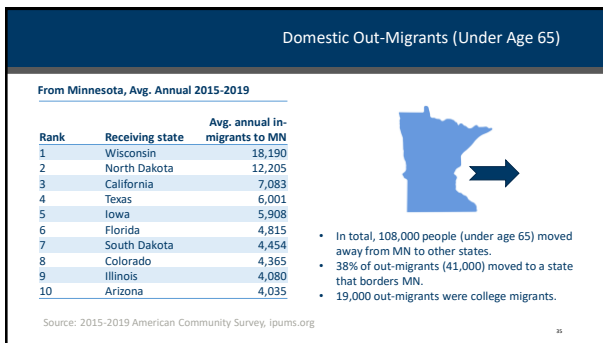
Domestic Out-Migrants (Under Age 65)

From Minnesota, Avg. Annual 2015-2019

| Rank | Receiving state | Avg. annual in-migrants to MN |
|---|---|---|
| 1 | Wisconsin | 18,190 |
| 2 | North Dakota | 12,205 |
| 3 | California | 7,083 |
| 4 | Texas | 6,001 |
| 5 | Iowa | 5,908 |
| 6 | Florida | 4,815 |
| 7 | South Dakota | 4,454 |
| 8 | Colorado | 4,365 |
| 9 | Illinois | 4,080 |
| 10 | Arizona | 4,035 |

• In total, 108,000 people (under age 65) moved away from MN to other states.
• 38% of out-migrants (41,000) moved to a state that borders MN.
• 19,000 out-migrants were college migrants.

Source: 2015-2019 American Community Survey, ipums.org

35